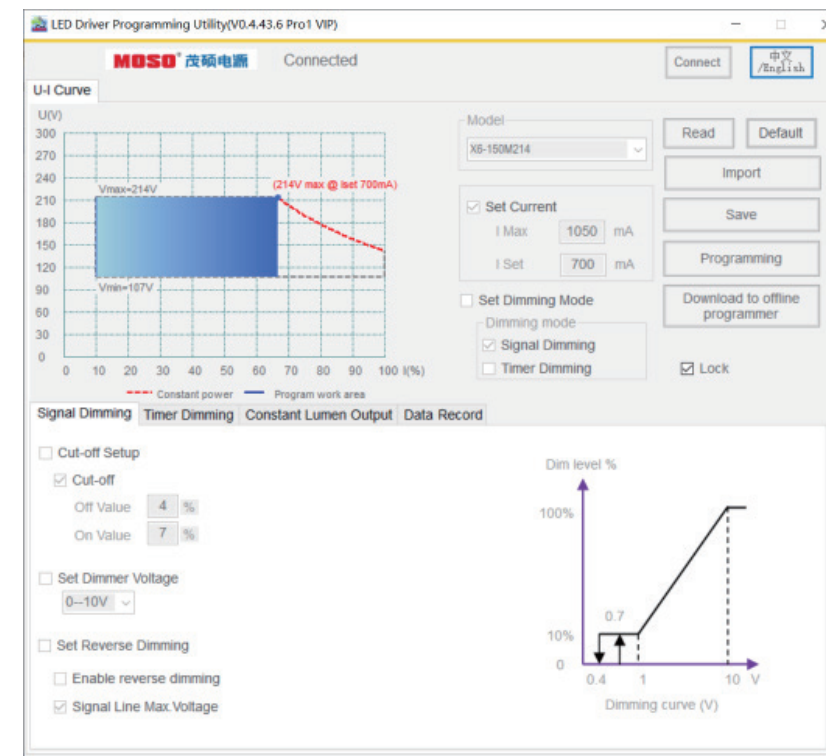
LED Driver Programming Utility(V0.4.43.6 Pro1 VIP)

MOSO 茂硕电源 Connected

Connect 中文/English

U-I Curve

U(V)
300
270
240
210
180
150
120
90
60
30
0
0 10 20 30 40 50 60 70 80 90 100 I(%)

Vmax=214V
(214V max @ Iset 700mA)
Vmin=107V

Constant power Program work area

Model
X6-150M214

Set Current
I Max 1050 mA
I Set 700 mA

Set Dimming Mode
Dimming mode
Signal Dimming
Timer Dimming

Read Default
Import
Save
Programming
Download to offline programmer

Lock

Signal Dimming Timer Dimming Constant Lumen Output Data Record

Cut-off Setup
Cut-off
Off Value 4 %
On Value 7 %

Set Dimmer Voltage
0--10V

Set Reverse Dimming
Enable reverse dimming
Signal Line Max.Voltage

Dim level %
100%
0.7
10%
0
0.4 1 10 V
Dimming curve (V)